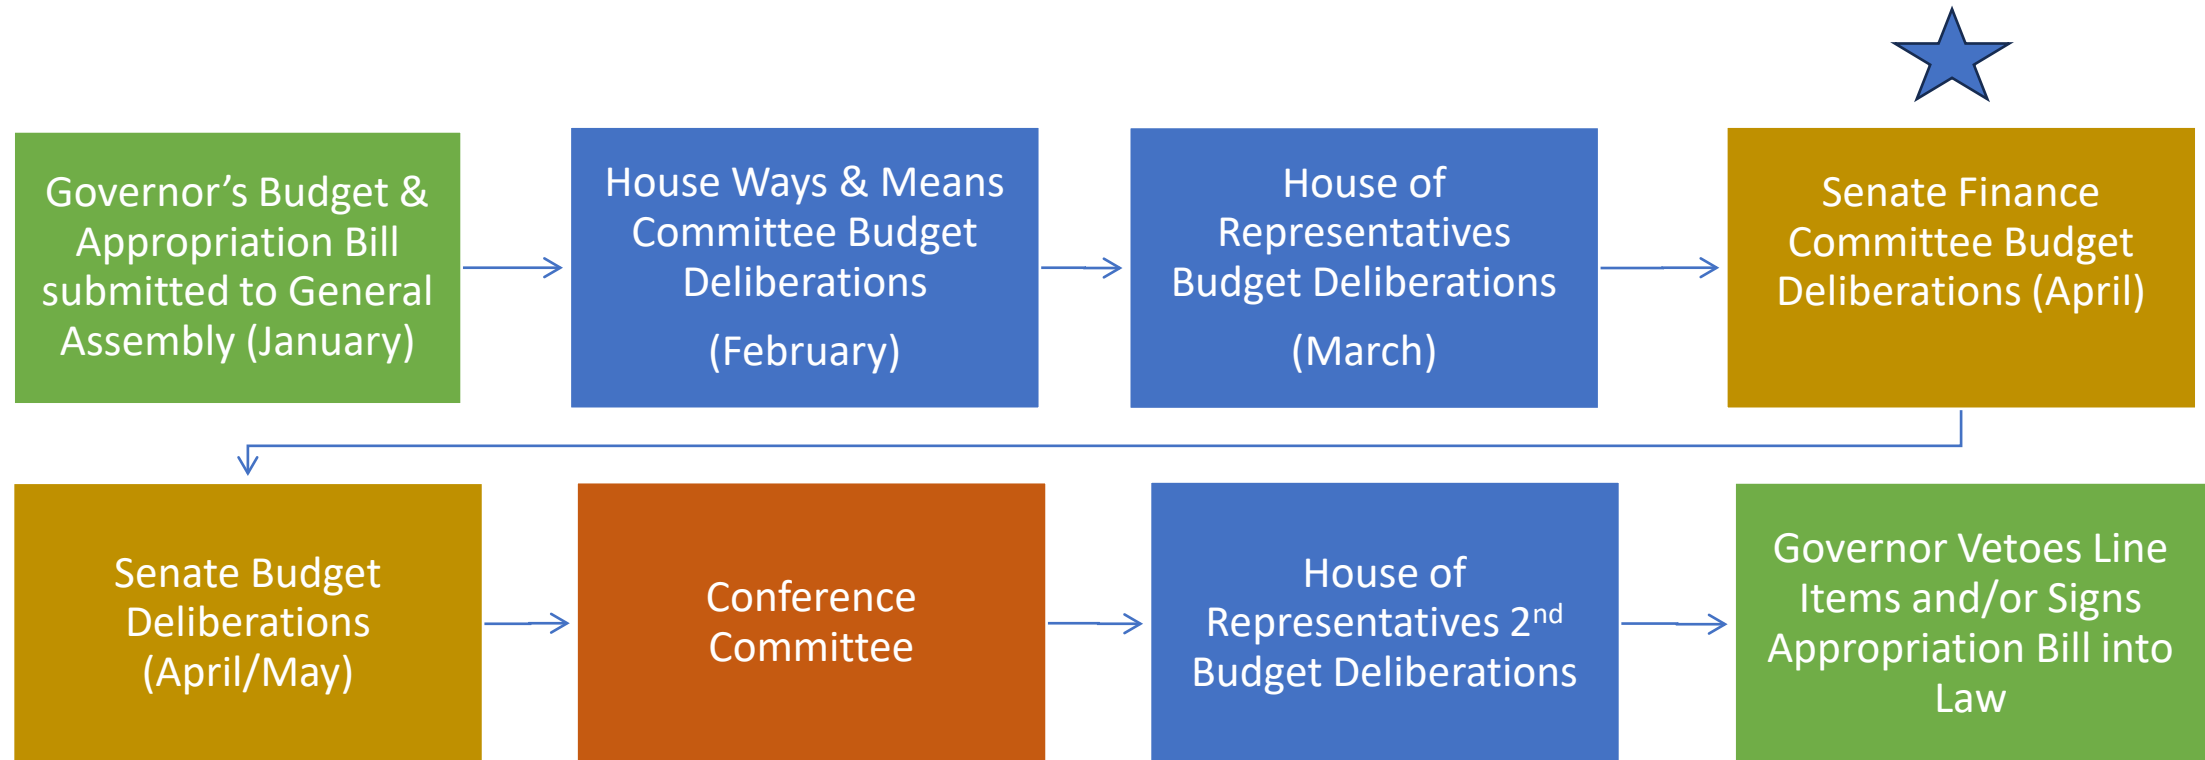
Governor’s Budget & Appropriation Bill submitted to General Assembly (January)

House Ways & Means Committee Budget Deliberations

(February)

House of Representatives Budget Deliberations

(March)

Senate Finance Committee Budget Deliberations (April)

Senate Budget Deliberations (April/May)

Conference Committee

House of Representatives 2$^{nd}$ Budget Deliberations

Governor Vetoes Line Items and/or Signs Appropriation Bill into Law